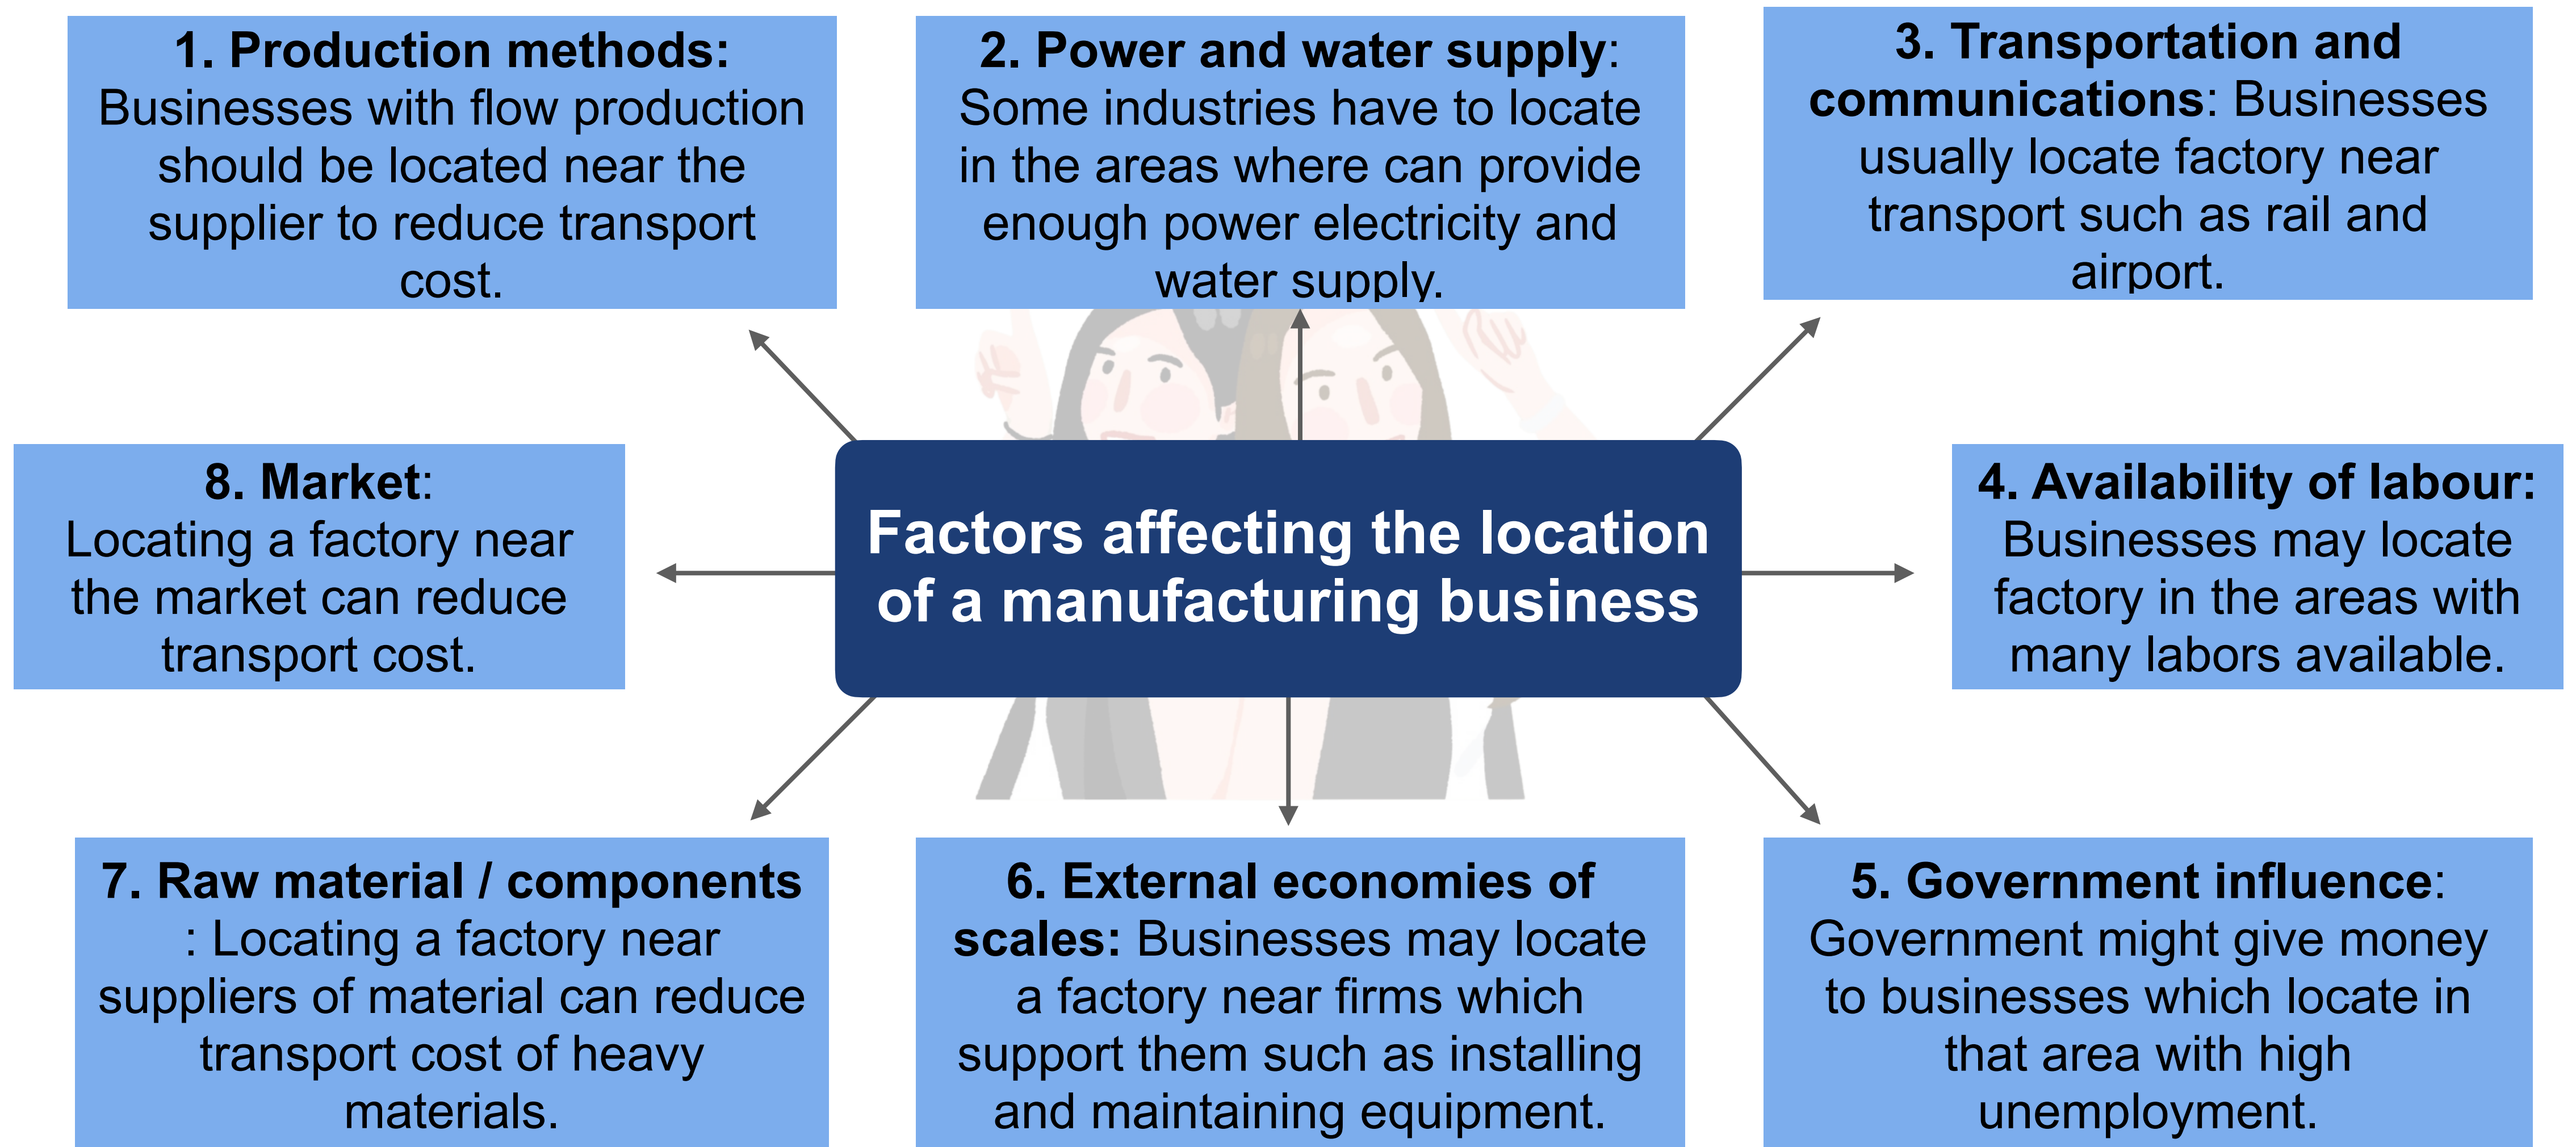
**1. Production methods:** Businesses with flow production should be located near the supplier to reduce transport cost.

**2. Power and water supply**: Some industries have to locate in the areas where can provide enough power electricity and water supply.

**3. Transportation and communications**: Businesses usually locate factory near transport such as rail and airport.

**8. Market**: Locating a factory near the market can reduce transport cost.

Factors affecting the location of a manufacturing business

**4. Availability of labour:** Businesses may locate factory in the areas with many labors available.

**7. Raw material / components** : Locating a factory near suppliers of material can reduce transport cost of heavy materials.

**6. External economies of scales:** Businesses may locate a factory near firms which support them such as installing and maintaining equipment.

**5. Government influence**: Government might give money to businesses which locate in that area with high unemployment.